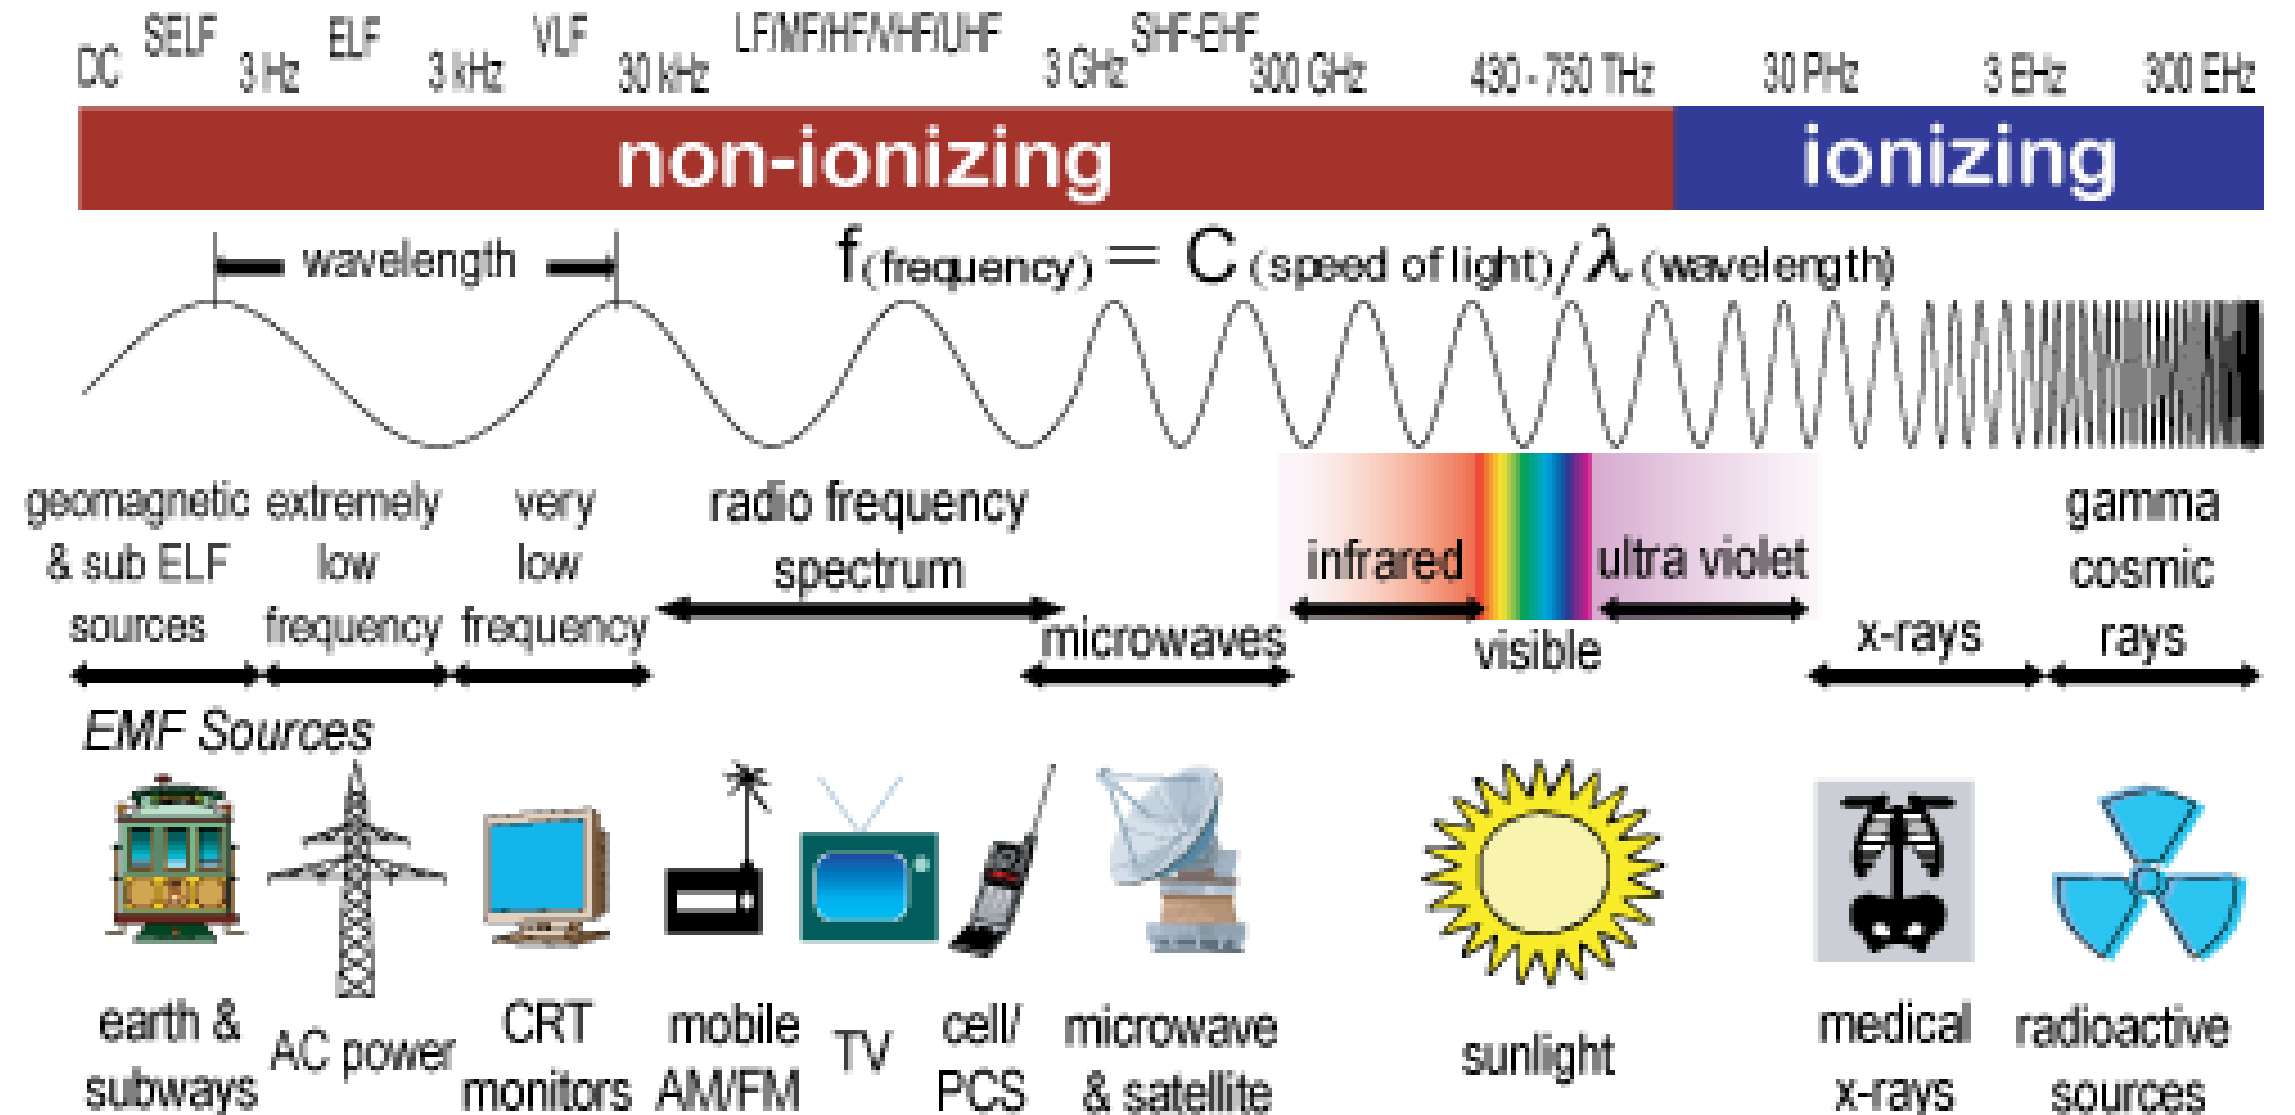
DC SELF 3 Hz ELF 3 kHz VLF 30 kHz LF/MF/HF/VHF/UHF 3 GHz SHF-EHF 300 GHz 430 - 750 THz 30 PHz 3 EHz 300 EHz

non-ionizing ionizing

wavelength

$f_{(frequency)} = C_{(speed\ of\ light)} / \lambda_{(wavelength)}$

geomagnetic & sub ELF sources

extremely low frequency

very low frequency

radio frequency spectrum

microwaves

infrared

visible

ultra violet

x-rays

gamma cosmic rays

EMF Sources

earth & subways

AC power

CRT monitors

mobile AM/FM

TV

cell/ PCS

microwave & satellite

sunlight

medical x-rays

radioactive sources